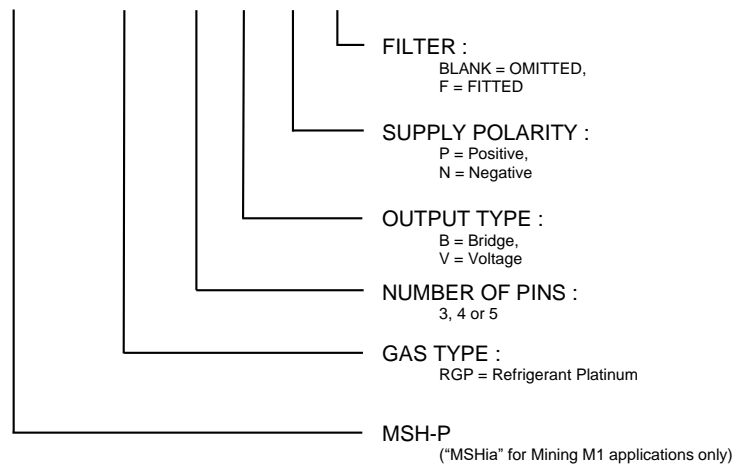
FILTER :
BLANK = OMITTED,
F = FITTED

SUPPLY POLARITY :
P = Positive,
N = Negative

OUTPUT TYPE :
B = Bridge,
V = Voltage

NUMBER OF PINS :
3, 4 or 5

GAS TYPE :
RGP = Refrigerant Platinum

MSH-P
("MSHia" for Mining M1 applications only)